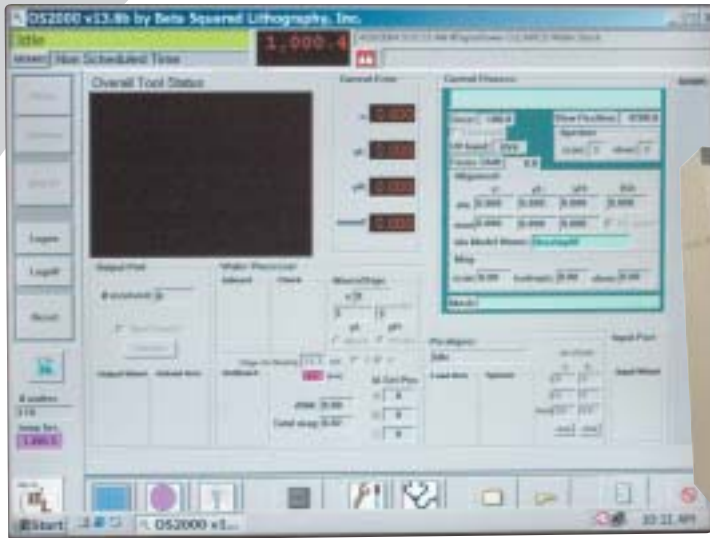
OS2000 v13.8b by Beta Squared Lithography, Inc.

Idle

Non Scheduled Time

1,000.4

Overall Tool Status

Current Error

x

y

Current Process

Logon

Logoff

Reset

Output Port

Wafer Processor

Pre-Aligner

Input Port

Output Wafer

Unload Arm

Load Arm

Input Wafer

Total stage

# wafers

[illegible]

Lamp hrs

1,000.5

Start

OS2000 v1...